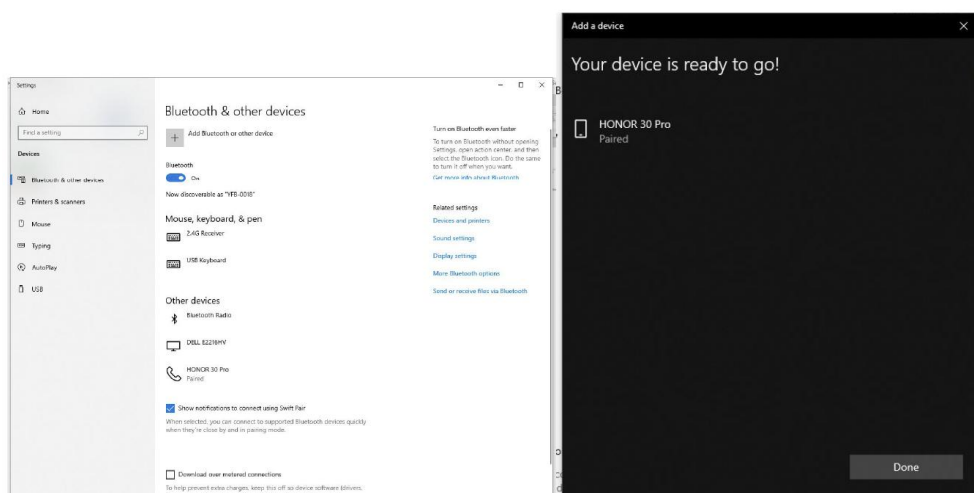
Settings

Home

Find a setting

Devices

Bluetooth & other devices

Printers & scanners

Mouse

Typing

AutoPlay

USB

Bluetooth & other devices

Add Bluetooth or other device

Bluetooth

On

Now discoverable as "YFB-0018"

Mouse, keyboard, & pen

2.4G Receiver

USB Keyboard

Other devices

Bluetooth Radio

DELL E2216HV

HONOR 30 Pro
Paired

Show notifications to connect using Swift Pair

When selected, you can connect to supported Bluetooth devices quickly when they're close by and in pairing mode.

Download over metered connections

To help prevent extra charges, keep this off so device software (drivers,

Turn on Bluetooth even faster

To turn on Bluetooth without opening Settings, open action center, and then select the Bluetooth icon. Do the same to turn it off when you want.

Get more info about Bluetooth

Related settings

Devices and printers

Sound settings

Display settings

More Bluetooth options

Send or receive files via Bluetooth

Add a device

Your device is ready to go!

HONOR 30 Pro
Paired

Done